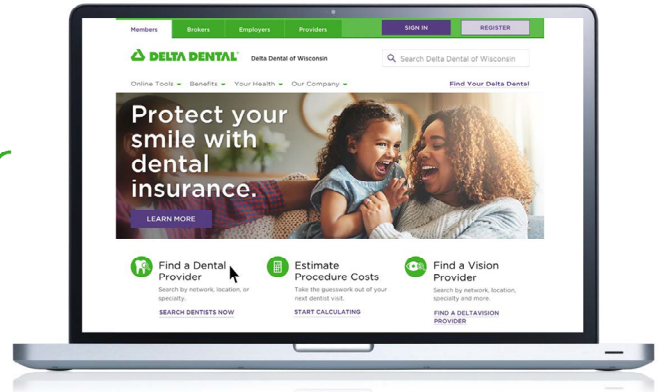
Members Brokers Employers Providers SIGN IN REGISTER

DELTA DENTAL Delta Dental of Wisconsin

Search Delta Dental of Wisconsin

Online Tools Benefits Your Health Our Company Find Your Delta Dental

Protect your smile with dental insurance.

LEARN MORE

Find a Dental Provider
Search by network, location, or specialty.
SEARCH DENTISTS NOW

Estimate Procedure Costs
Take the guesswork out of your next dentist visit.
START CALCULATING

Find a Vision Provider
Search by network, location, specialty and more.
FIND A DELTAVISION PROVIDER